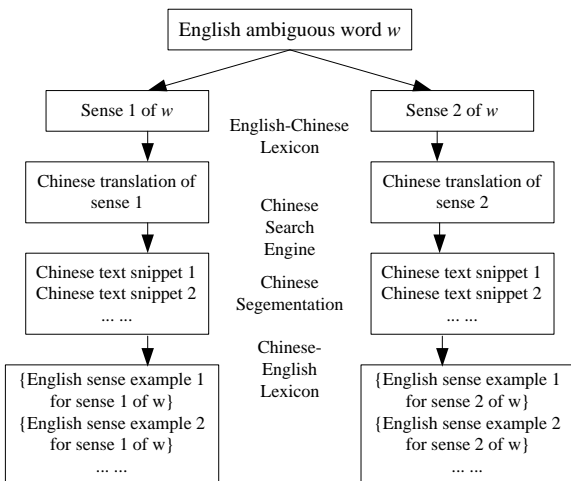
English ambiguous word *w*

Sense 1 of *w*

English-Chinese Lexicon

Sense 2 of *w*

Chinese translation of sense 1

Chinese Search Engine

Chinese translation of sense 2

Chinese text snippet 1
Chinese text snippet 2
... ...

Chinese Segementation

Chinese text snippet 1
Chinese text snippet 2
... ...

Chinese-English Lexicon

{English sense example 1 for sense 1 of w}
{English sense example 2 for sense 1 of w}
... ...

{English sense example 1 for sense 2 of w}
{English sense example 2 for sense 2 of w}
... ...